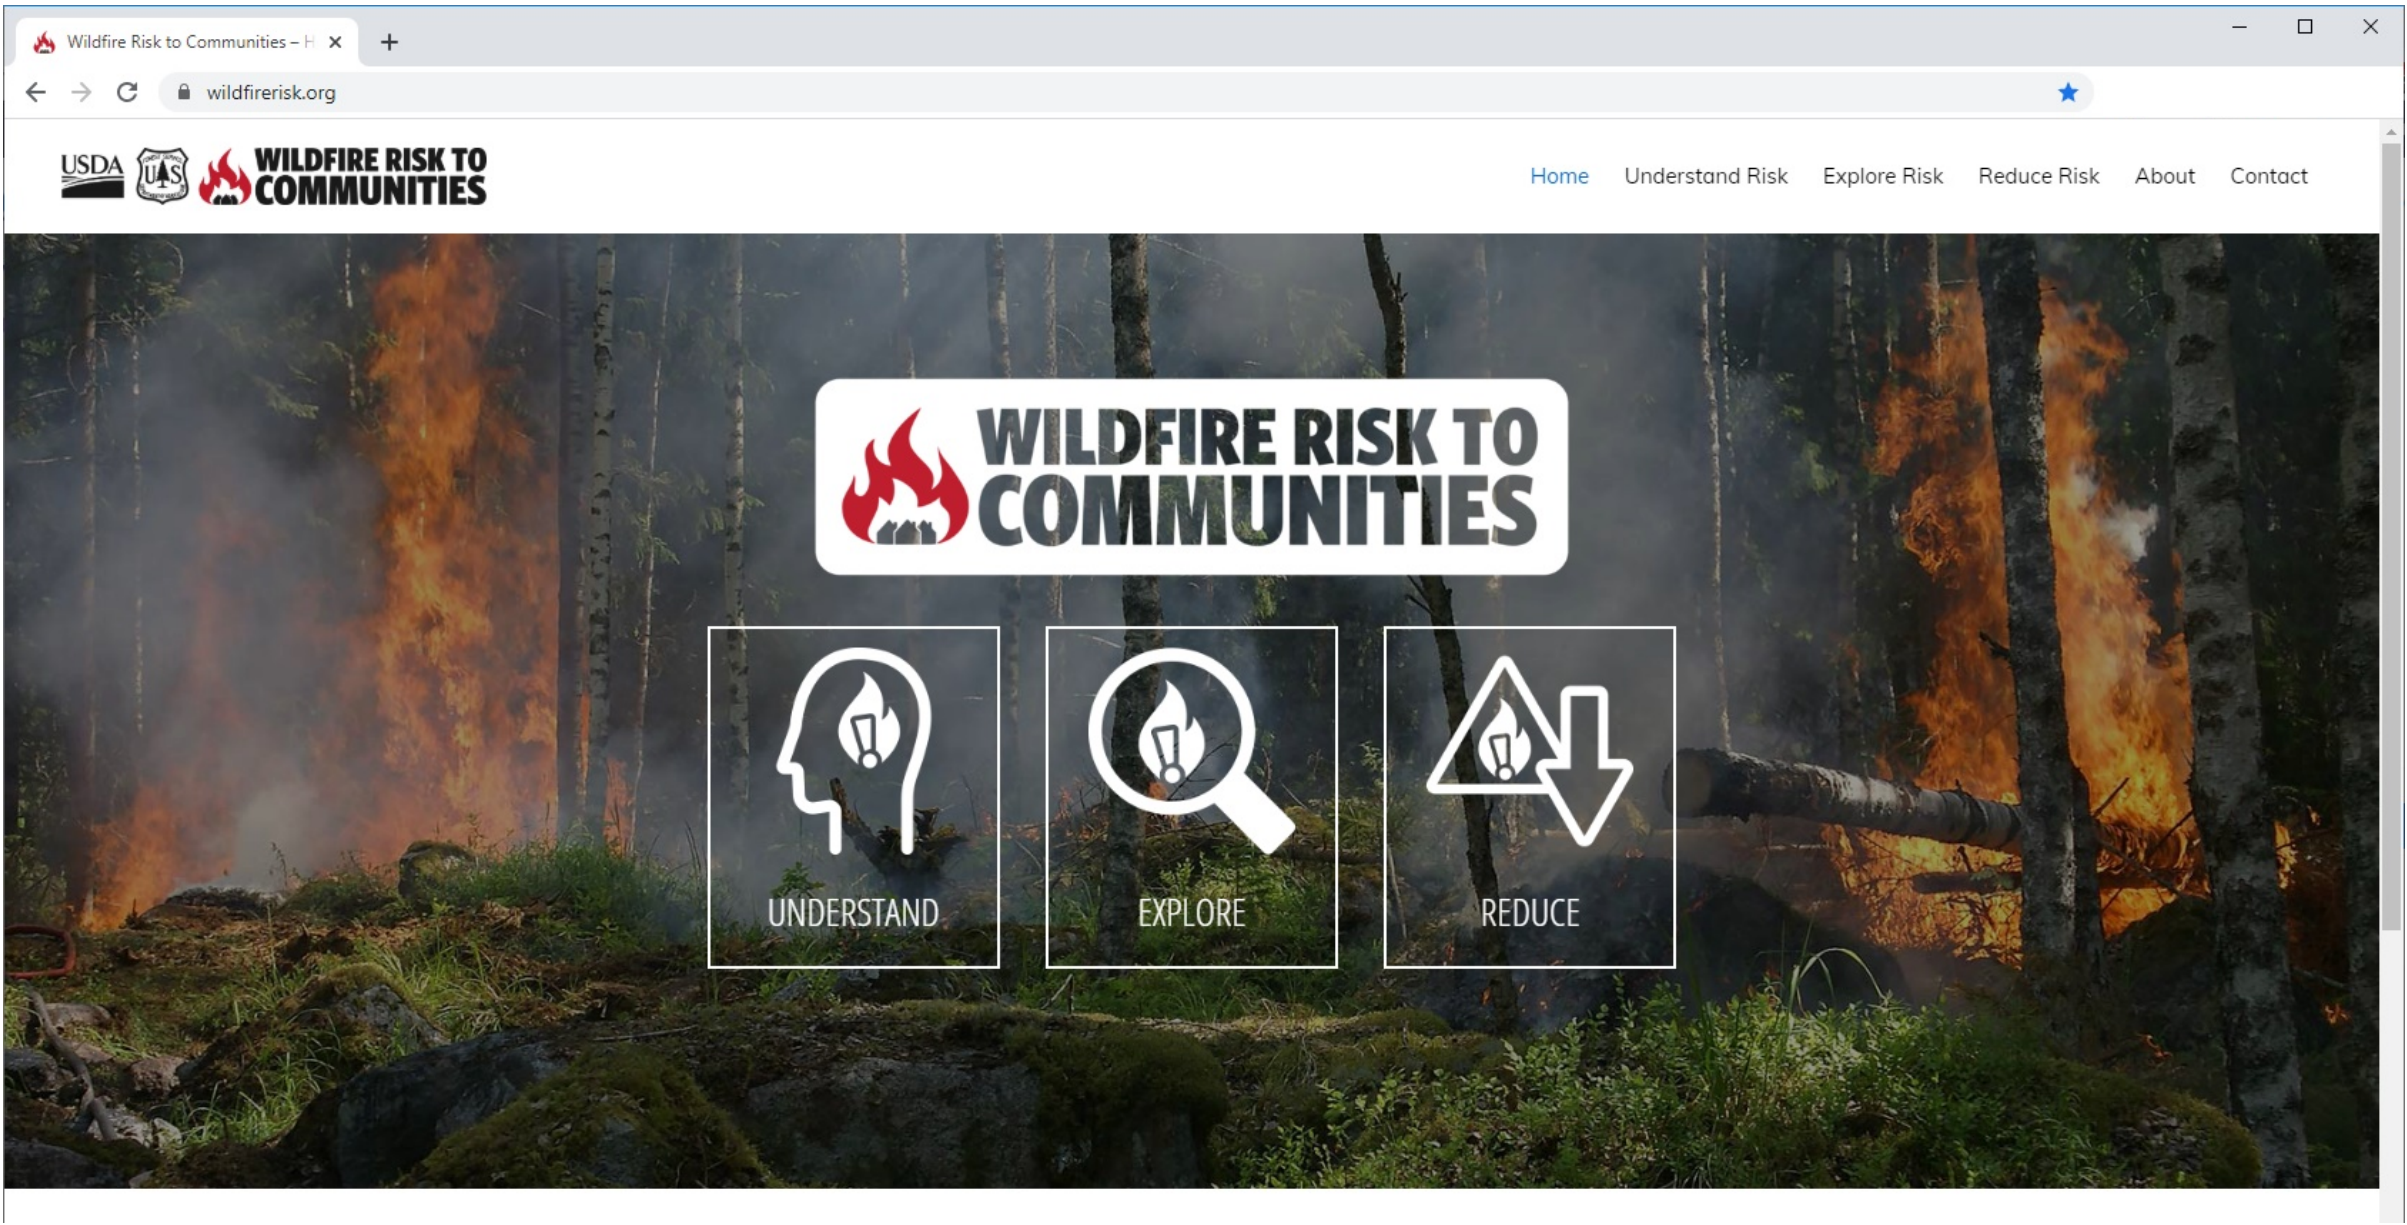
Wildfire Risk to Communities – H

wildfirerisk.org

USDA WILDFIRE RISK TO COMMUNITIES

Home Understand Risk Explore Risk Reduce Risk About Contact

WILDFIRE RISK TO COMMUNITIES

UNDERSTAND

EXPLORE

REDUCE